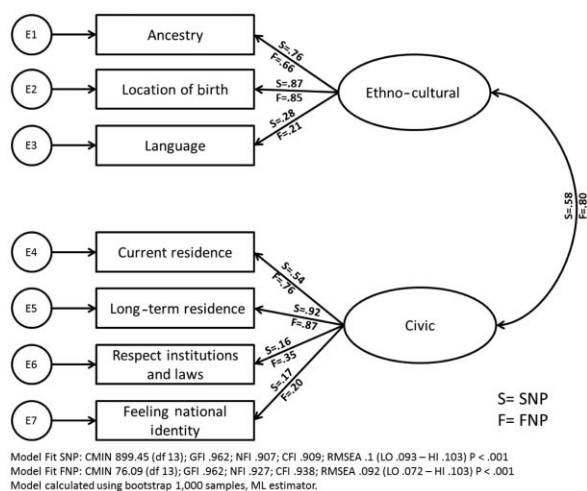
E1

Ancestry

S=.76
F=.66

E2

Location of birth

S=.87
F=.85

Ethno-cultural

E3

Language

S=.28
F=.21

S=.58
F=.80

E4

Current residence

S=.54
F=.76

E5

Long-term residence

S=.92
F=.87

Civic

E6

Respect institutions and laws

S=.16
F=.35

S=.17
F=.20

E7

Feeling national identity

S= SNP
F= FNP

Model Fit SNP: CMIN 899.45 (df 13); GFI .962; NFI .907; CFI .909; RMSEA .1 (LO .093 – HI .103) P < .001
Model Fit FNP: CMIN 76.09 (df 13); GFI .962; NFI .927; CFI .938; RMSEA .092 (LO .072 – HI .103) P < .001
Model calculated using bootstrap 1,000 samples, ML estimator.